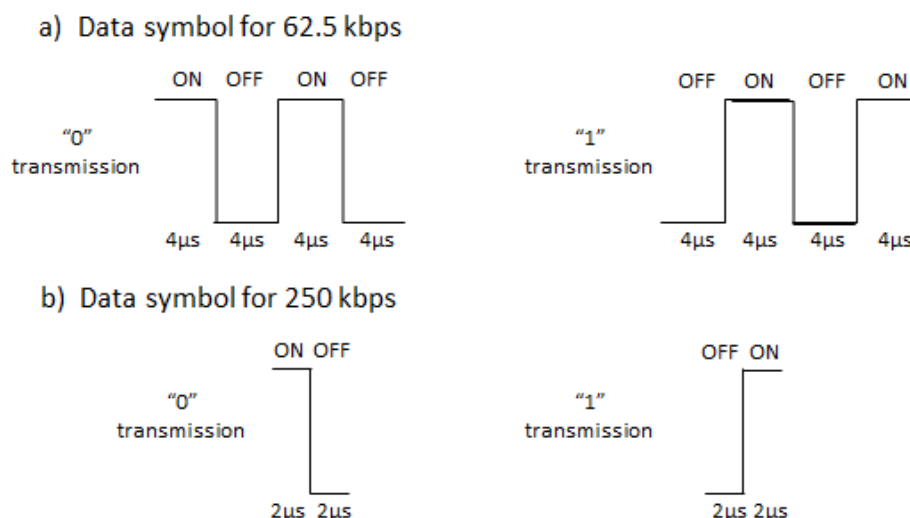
a) Data symbol for 62.5 kbps

ON OFF ON OFF

"0" transmission

4µs 4µs 4µs 4µs

OFF ON OFF ON

"1" transmission

4µs 4µs 4µs 4µs

b) Data symbol for 250 kbps

ON OFF

"0" transmission

2us 2us

OFF ON

"1" transmission

2us 2us